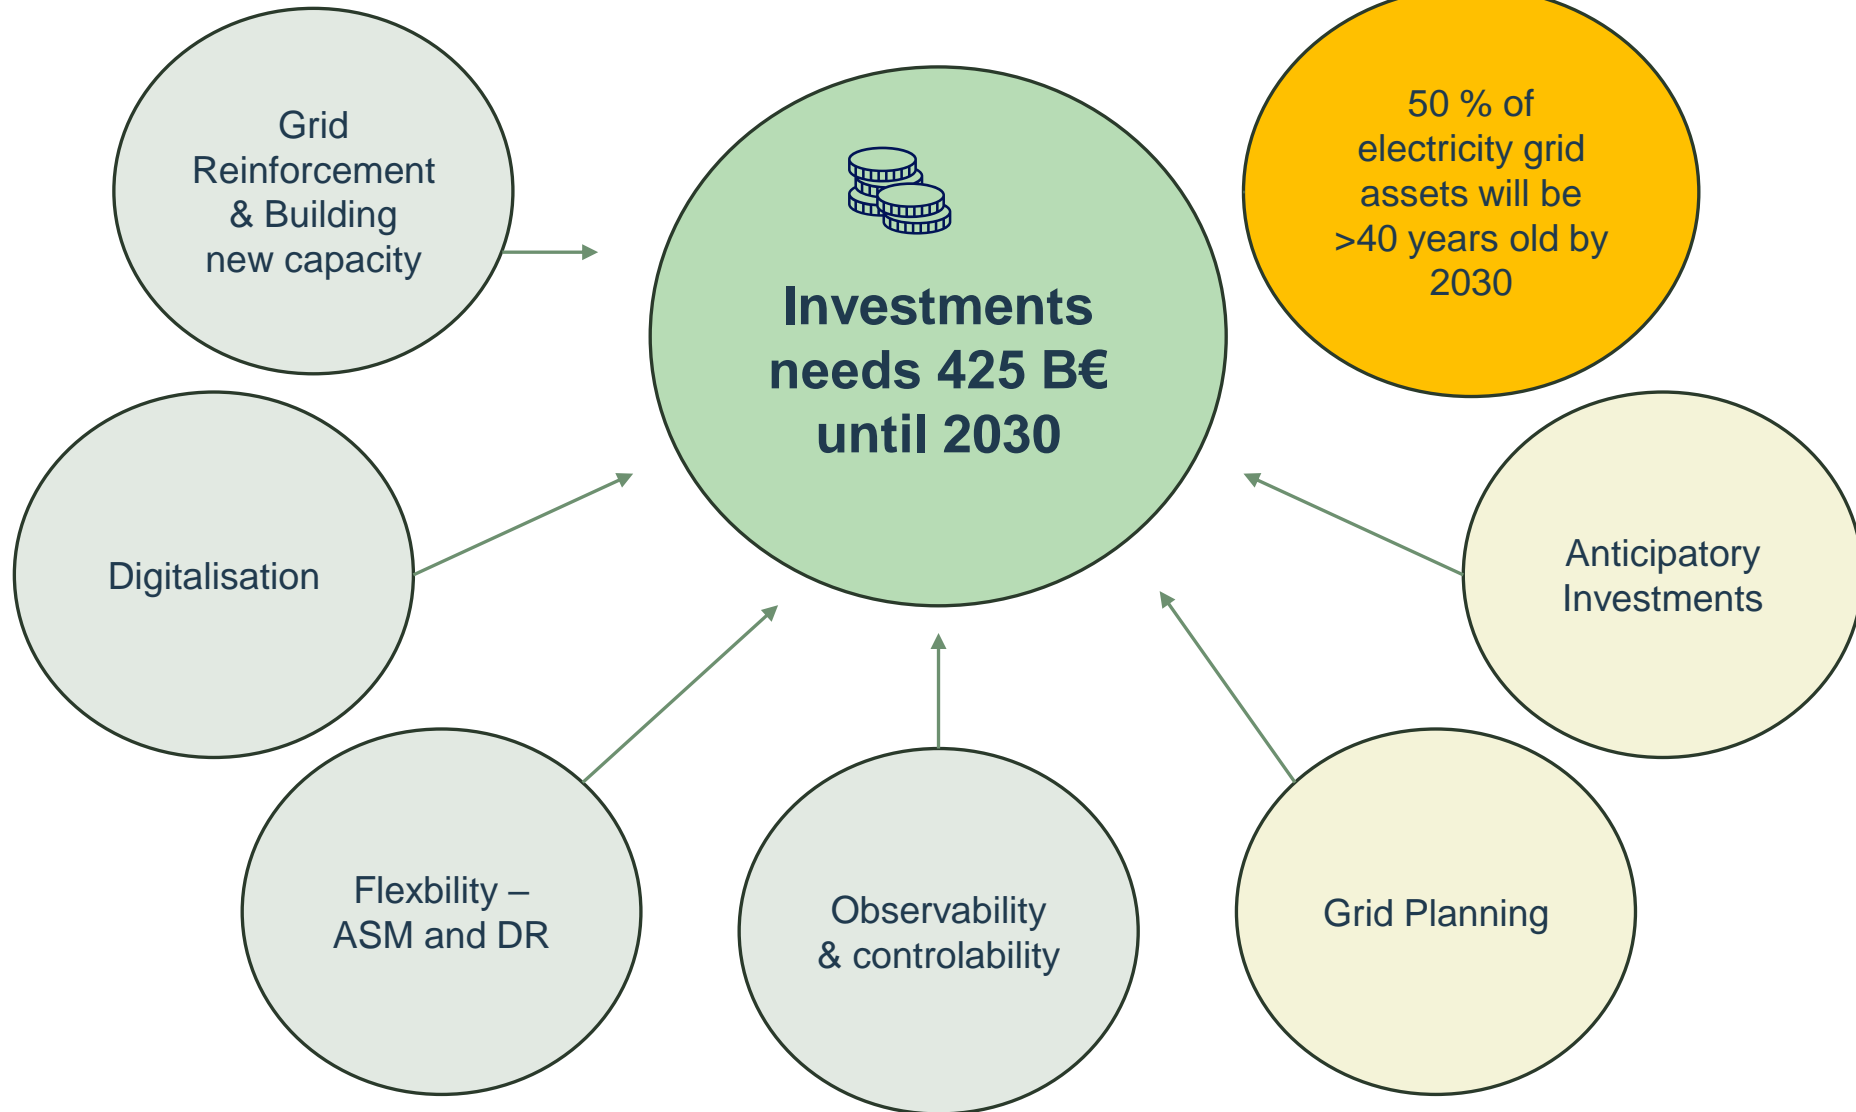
Grid Reinforcement & Building new capacity

Investments needs 425 B€ until 2030

50 % of electricity grid assets will be >40 years old by 2030

Digitalisation

Anticipatory Investments

Flexbility – ASM and DR

Observability & controlability

Grid Planning